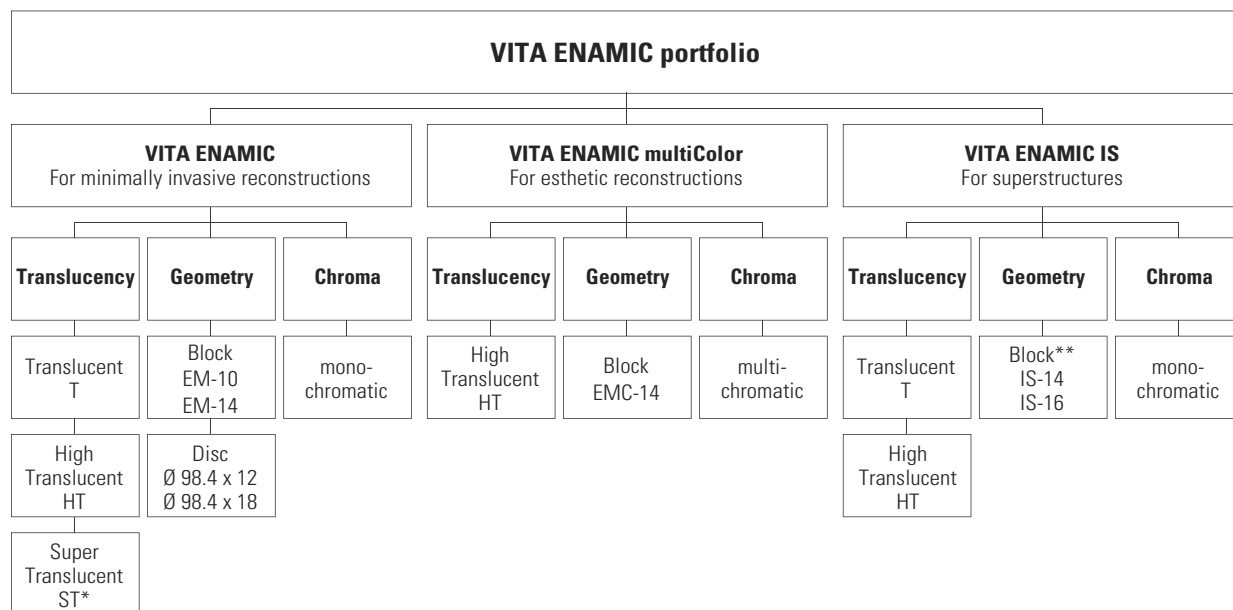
VITA ENAMIC portfolio

VITA ENAMIC
For minimally invasive reconstructions

VITA ENAMIC multiColor
For esthetic reconstructions

VITA ENAMIC IS
For superstructures

Translucency

Geometry

Chroma

Translucent T

High Translucent HT

Super Translucent ST*

Block EM-10 EM-14

Disc Ø 98.4 x 12 Ø 98.4 x 18

mono-chromatic

Translucency

Geometry

Chroma

High Translucent HT

Block EMC-14

multi-chromatic

Translucency

Geometry

Chroma

Translucent T

High Translucent HT

Block** IS-14 IS-16

mono-chromatic